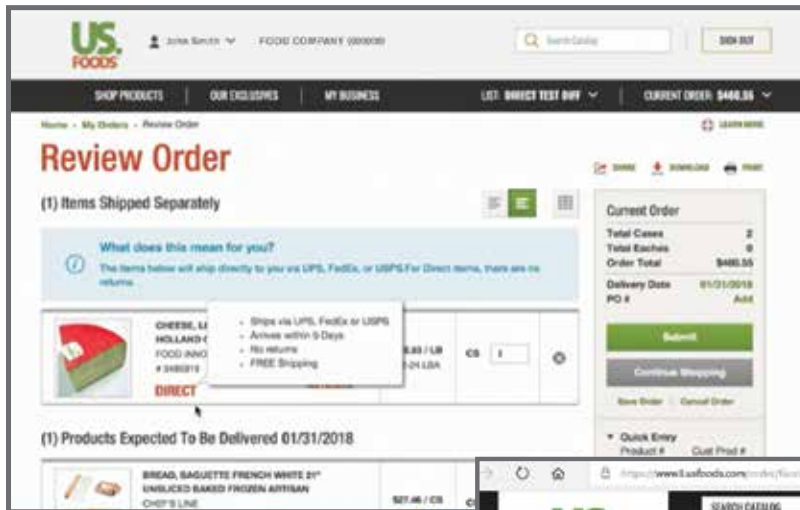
US. FOODS

John Smith

FOOD COMPANY (000000)

Search Catalog

SIGN OUT

SHOP PRODUCTS | OUR EXCLUSIVES | MY BUSINESS | LIST: DIRECT TEST DIFF | CURRENT ORDER: $460.55

Home › My Orders › Review Order

LEARN MORE

Review Order

SHARE DOWNLOAD PRINT

(1) Items Shipped Separately

What does this mean for you?

The items below will ship directly to you via UPS, FedEx, or USPS. For Direct items, there are no returns.

CHEESE, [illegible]
HOLLAND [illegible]
FOOD INNO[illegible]
# 2480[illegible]

DIRECT

• Ships via UPS, FedEx or USPS
• Arrives within 5 Days
• No returns
• FREE Shipping

$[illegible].83 / LB
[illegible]-24 LBA

CS 1

(1) Products Expected To Be Delivered 01/31/2018

BREAD, BAGUETTE FRENCH WHITE 21"
UNSLICED BAKED FROZEN ARTISAN
CHEF'S LINE

$27.46 / CS

Current Order

| | |
|---|---|
| Total Cases | 2 |
| Total Eaches | 0 |
| Order Total | $460.55 |
| Delivery Date | 01/31/2018 |
| PO # | Add |

Submit

Continue Shopping

Save Order | Cancel Order

▾ Quick Entry
Product # Cust Prod #

https://www.usfoods.com/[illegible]

SEARCH CATALOG